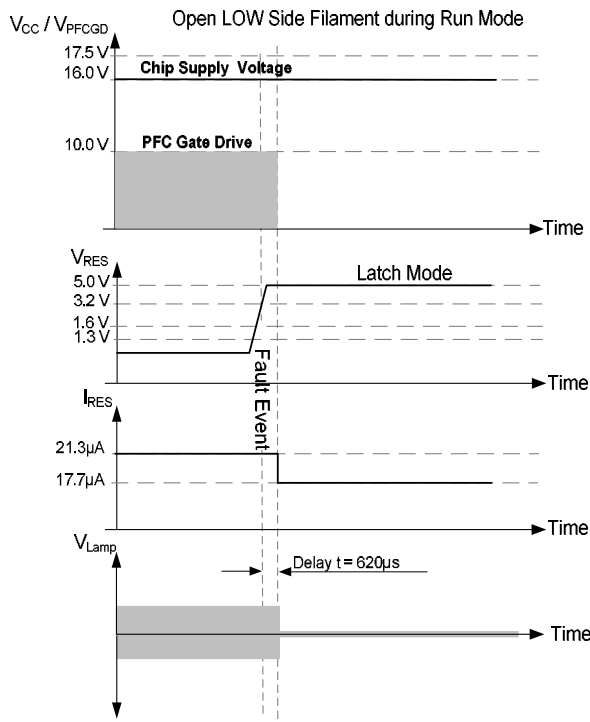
$V_{CC}$ / $V_{PFCGD}$

Open LOW Side Filament during Run Mode

17.5 V

16.0 V

Chip Supply Voltage

10.0 V

PFC Gate Drive

Time

$V_{RES}$

5.0 V

3.2 V

1.6 V

1.3 V

Latch Mode

Fault Event

Time

$I_{RES}$

21.3µA

17.7µA

Time

$V_{Lamp}$

Delay t = 620µs

Time